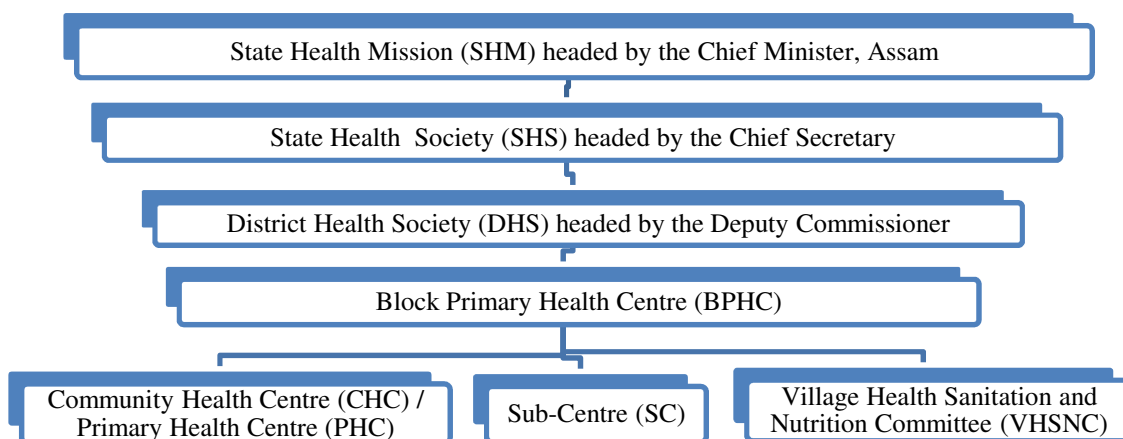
State Health Mission (SHM) headed by the Chief Minister, Assam

State Health Society (SHS) headed by the Chief Secretary

District Health Society (DHS) headed by the Deputy Commissioner

Block Primary Health Centre (BPHC)

Community Health Centre (CHC) / Primary Health Centre (PHC)

Sub-Centre (SC)

Village Health Sanitation and Nutrition Committee (VHSNC)